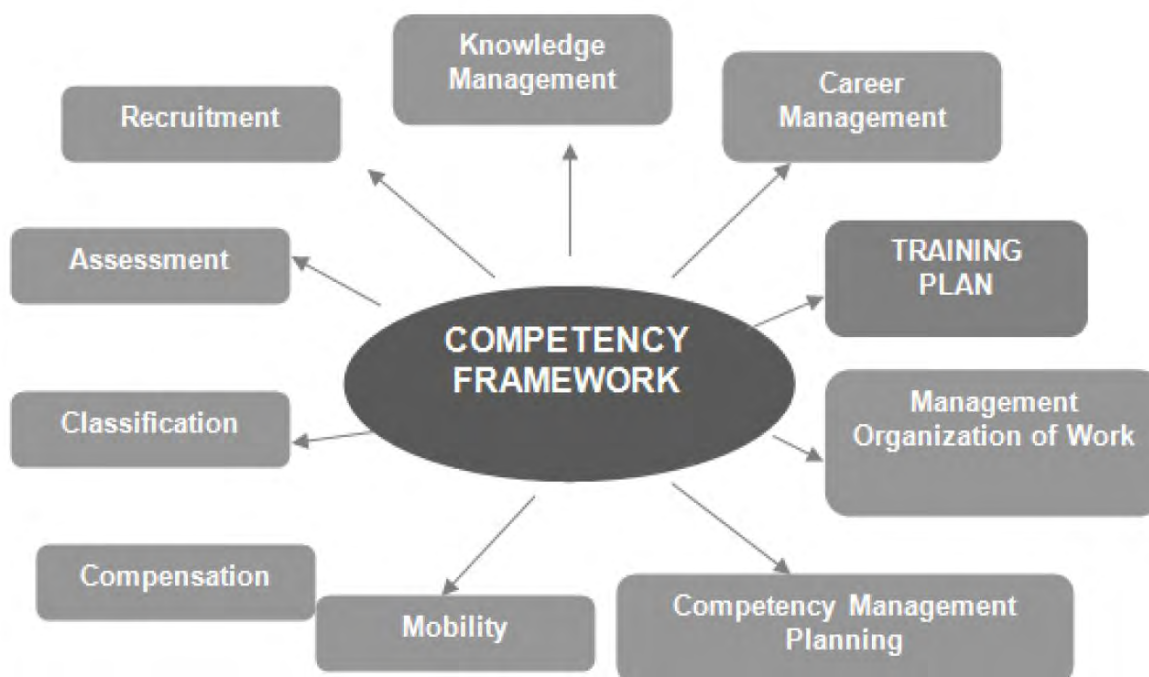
COMPETENCY FRAMEWORK

Knowledge Management

Career Management

TRAINING PLAN

Management Organization of Work

Competency Management Planning

Mobility

Compensation

Classification

Assessment

Recruitment